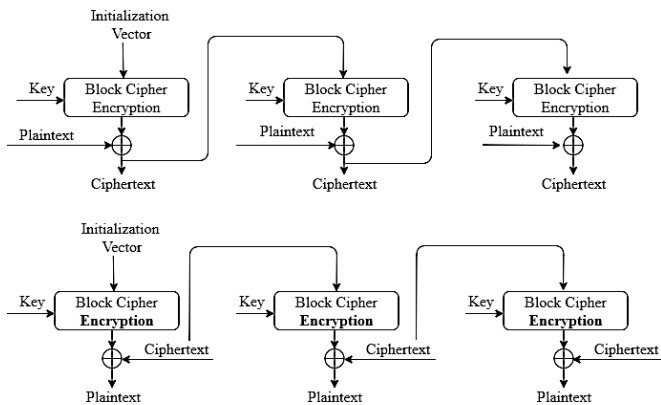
Initialization Vector

Key
Block Cipher Encryption
Plaintext
Ciphertext

Key
Block Cipher Encryption
Plaintext
Ciphertext

Key
Block Cipher Encryption
Plaintext
Ciphertext

Initialization Vector

Key
Block Cipher **Encryption**
Ciphertext
Plaintext

Key
Block Cipher **Encryption**
Ciphertext
Plaintext

Key
Block Cipher **Encryption**
Ciphertext
Plaintext